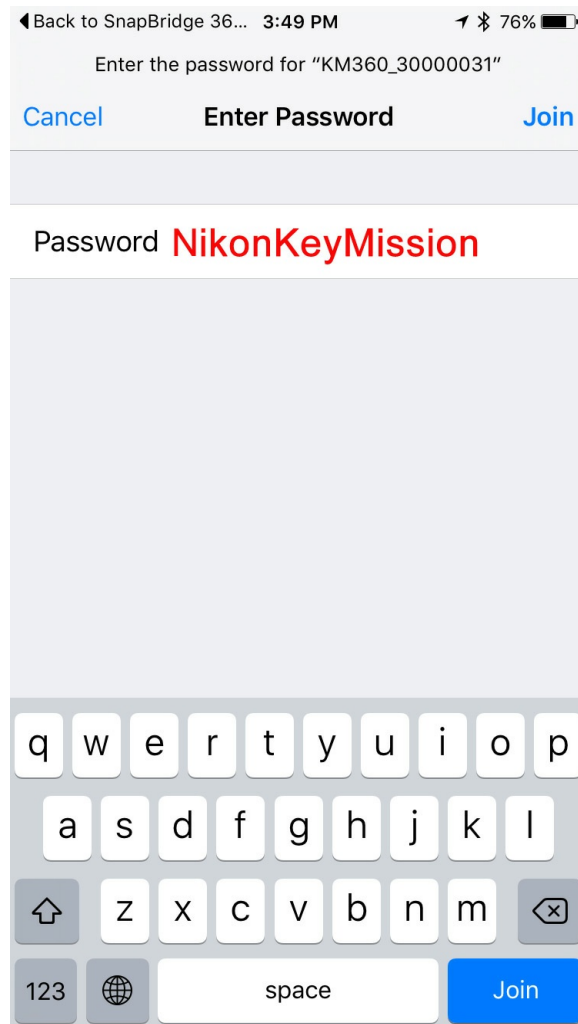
◀ Back to SnapBridge 36... 3:49 PM 76%

Enter the password for "KM360_30000031"

Cancel Enter Password Join

Password NikonKeyMission

q w e r t y u i o p
a s d f g h j k l
z x c v b n m
123 space Join